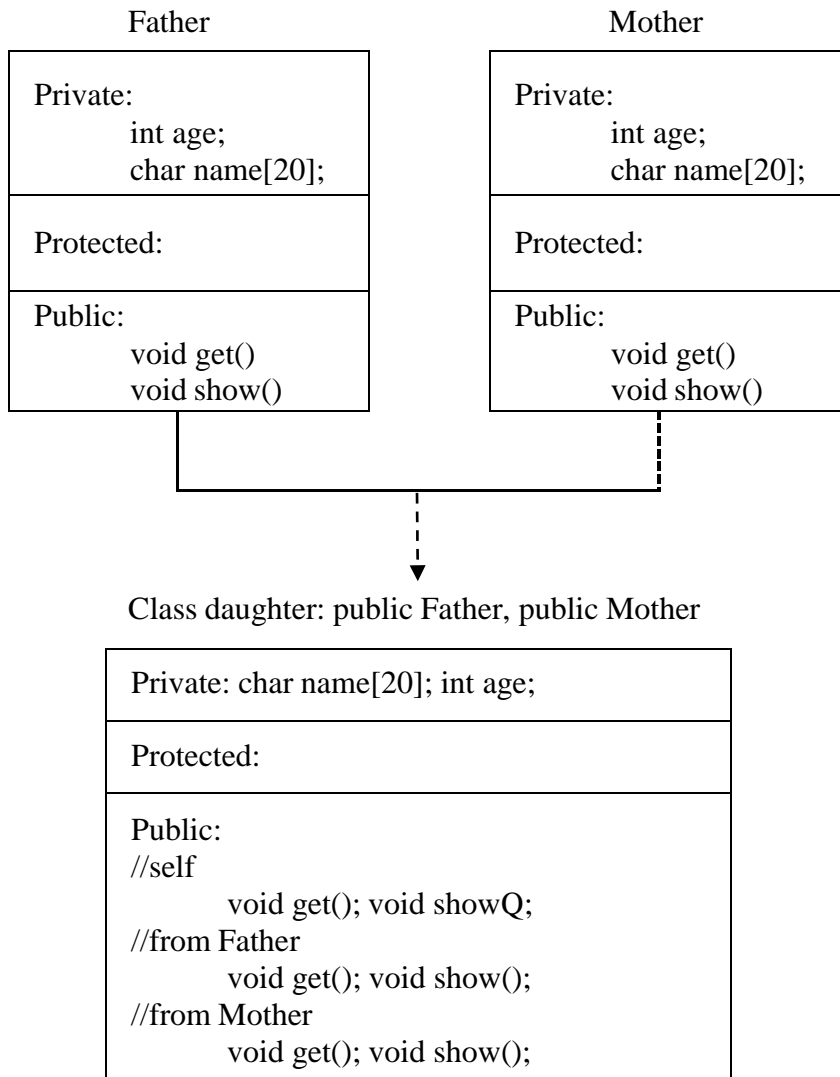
Father

Private:
int age;
char name[20];

Protected:

Public:
void get()
void show()

Mother

Private:
int age;
char name[20];

Protected:

Public:
void get()
void show()

Class daughter: public Father, public Mother

Private: char name[20]; int age;

Protected:

Public:
//self
void get(); void showQ;
//from Father
void get(); void show();
//from Mother
void get(); void show();